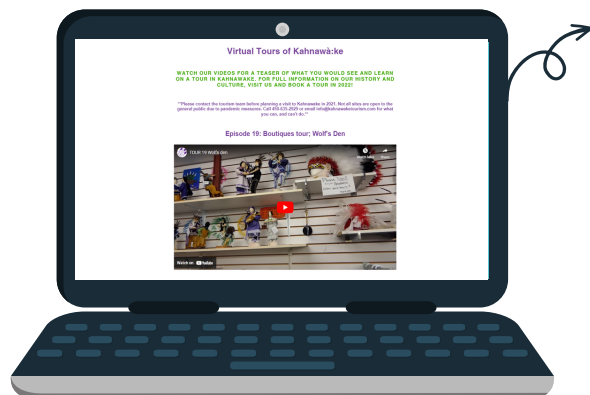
Virtual Tours of Kahnawà:ke

WATCH OUR VIDEOS FOR A TEASER OF WHAT YOU WOULD SEE AND LEARN ON A TOUR IN KAHNAWAKE. FOR FULL INFORMATION ON OUR HISTORY AND CULTURE, VISIT US AND BOOK A TOUR IN 2022!

**Please contact the tourism team before planning a visit to Kahnawake in 2021. Not all sites are open to the general public due to pandemic measures. Call 450-635-2929 or email info@kahnawaketourism.com for what you can, and can't do.**

Episode 19: Boutiques tour; Wolf's Den

TOUR 19 Wolf's den

Watch on YouTube